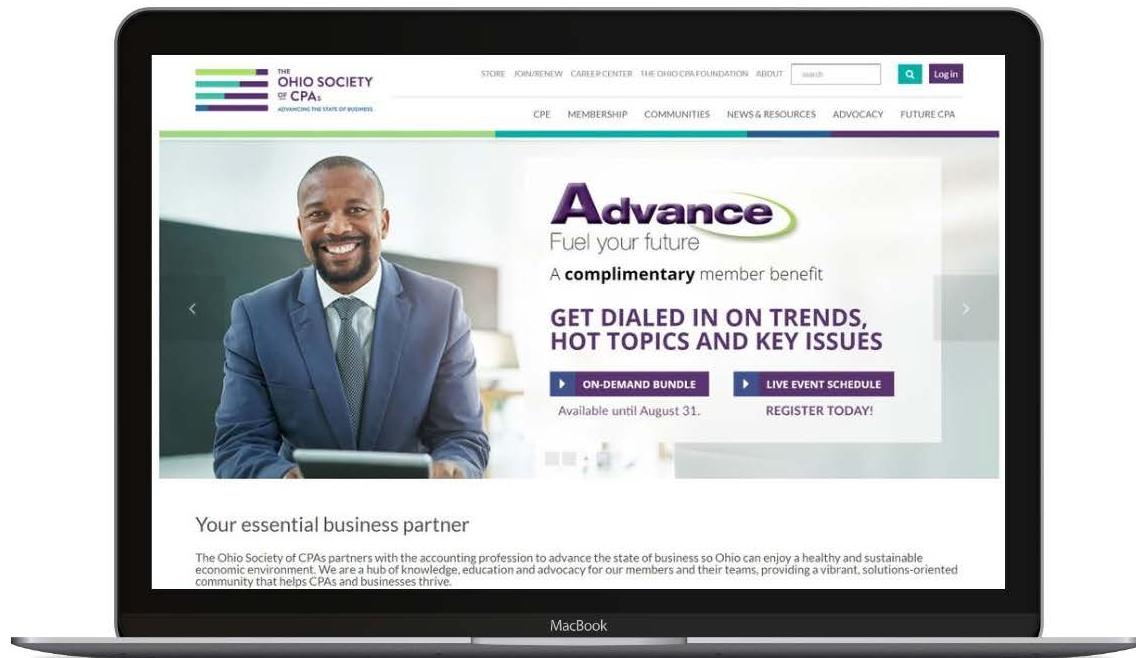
THE OHIO SOCIETY OF CPAs
ADVANCING THE STATE OF BUSINESS

STORE JOIN/RENEW CAREER CENTER THE OHIO CPA FOUNDATION ABOUT search Log in

CPE MEMBERSHIP COMMUNITIES NEWS & RESOURCES ADVOCACY FUTURE CPA

Advance
Fuel your future

A complimentary member benefit

GET DIALED IN ON TRENDS, HOT TOPICS AND KEY ISSUES

ON-DEMAND BUNDLE
Available until August 31.

LIVE EVENT SCHEDULE
REGISTER TODAY!

Your essential business partner

The Ohio Society of CPAs partners with the accounting profession to advance the state of business so Ohio can enjoy a healthy and sustainable economic environment. We are a hub of knowledge, education and advocacy for our members and their teams, providing a vibrant, solutions-oriented community that helps CPAs and businesses thrive.

MacBook